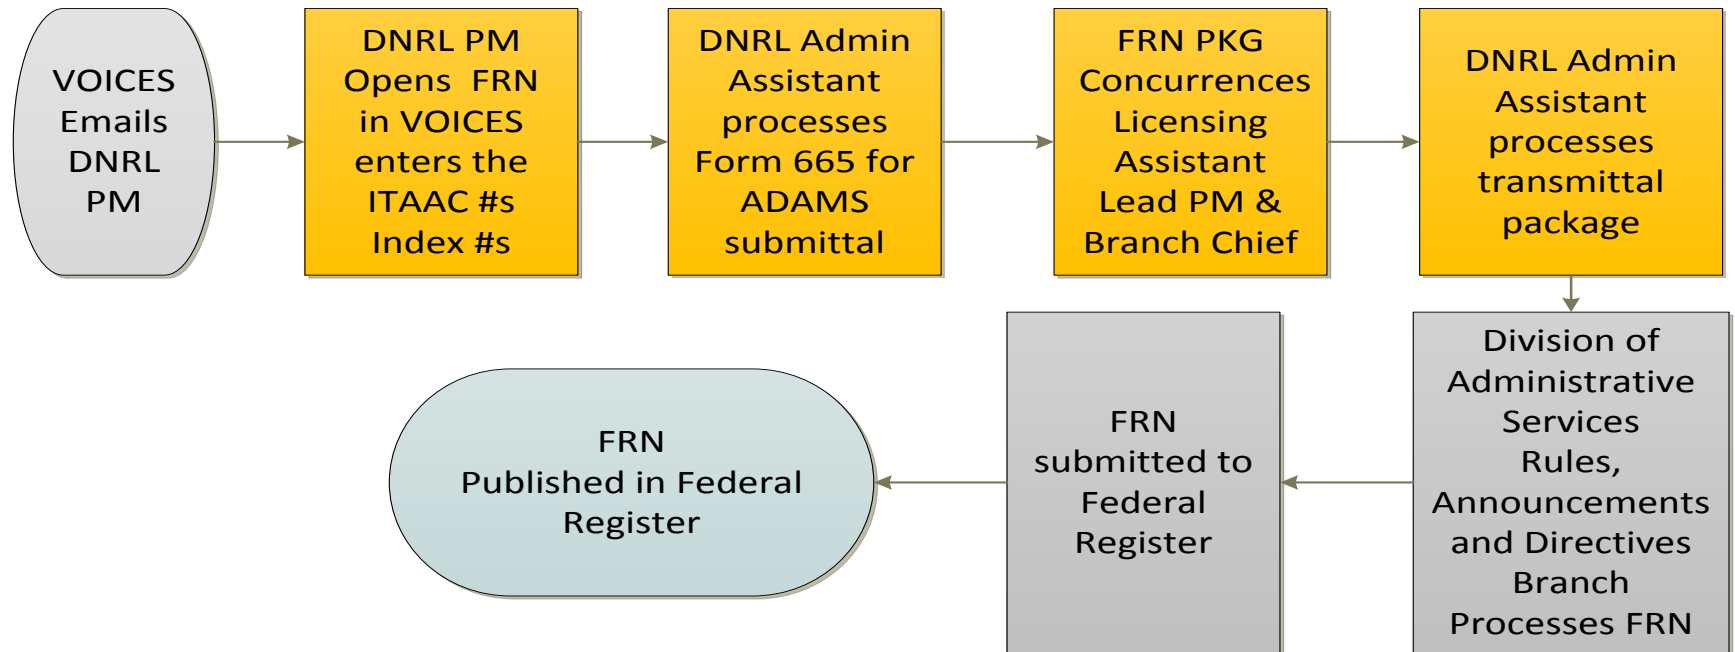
VOICES Emails DNRL PM

DNRL PM Opens FRN in VOICES enters the ITAAC #s Index #s

DNRL Admin Assistant processes Form 665 for ADAMS submittal

FRN PKG Concurrences Licensing Assistant Lead PM & Branch Chief

DNRL Admin Assistant processes transmittal package

Division of Administrative Services Rules, Announcements and Directives Branch Processes FRN

FRN submitted to Federal Register

FRN Published in Federal Register